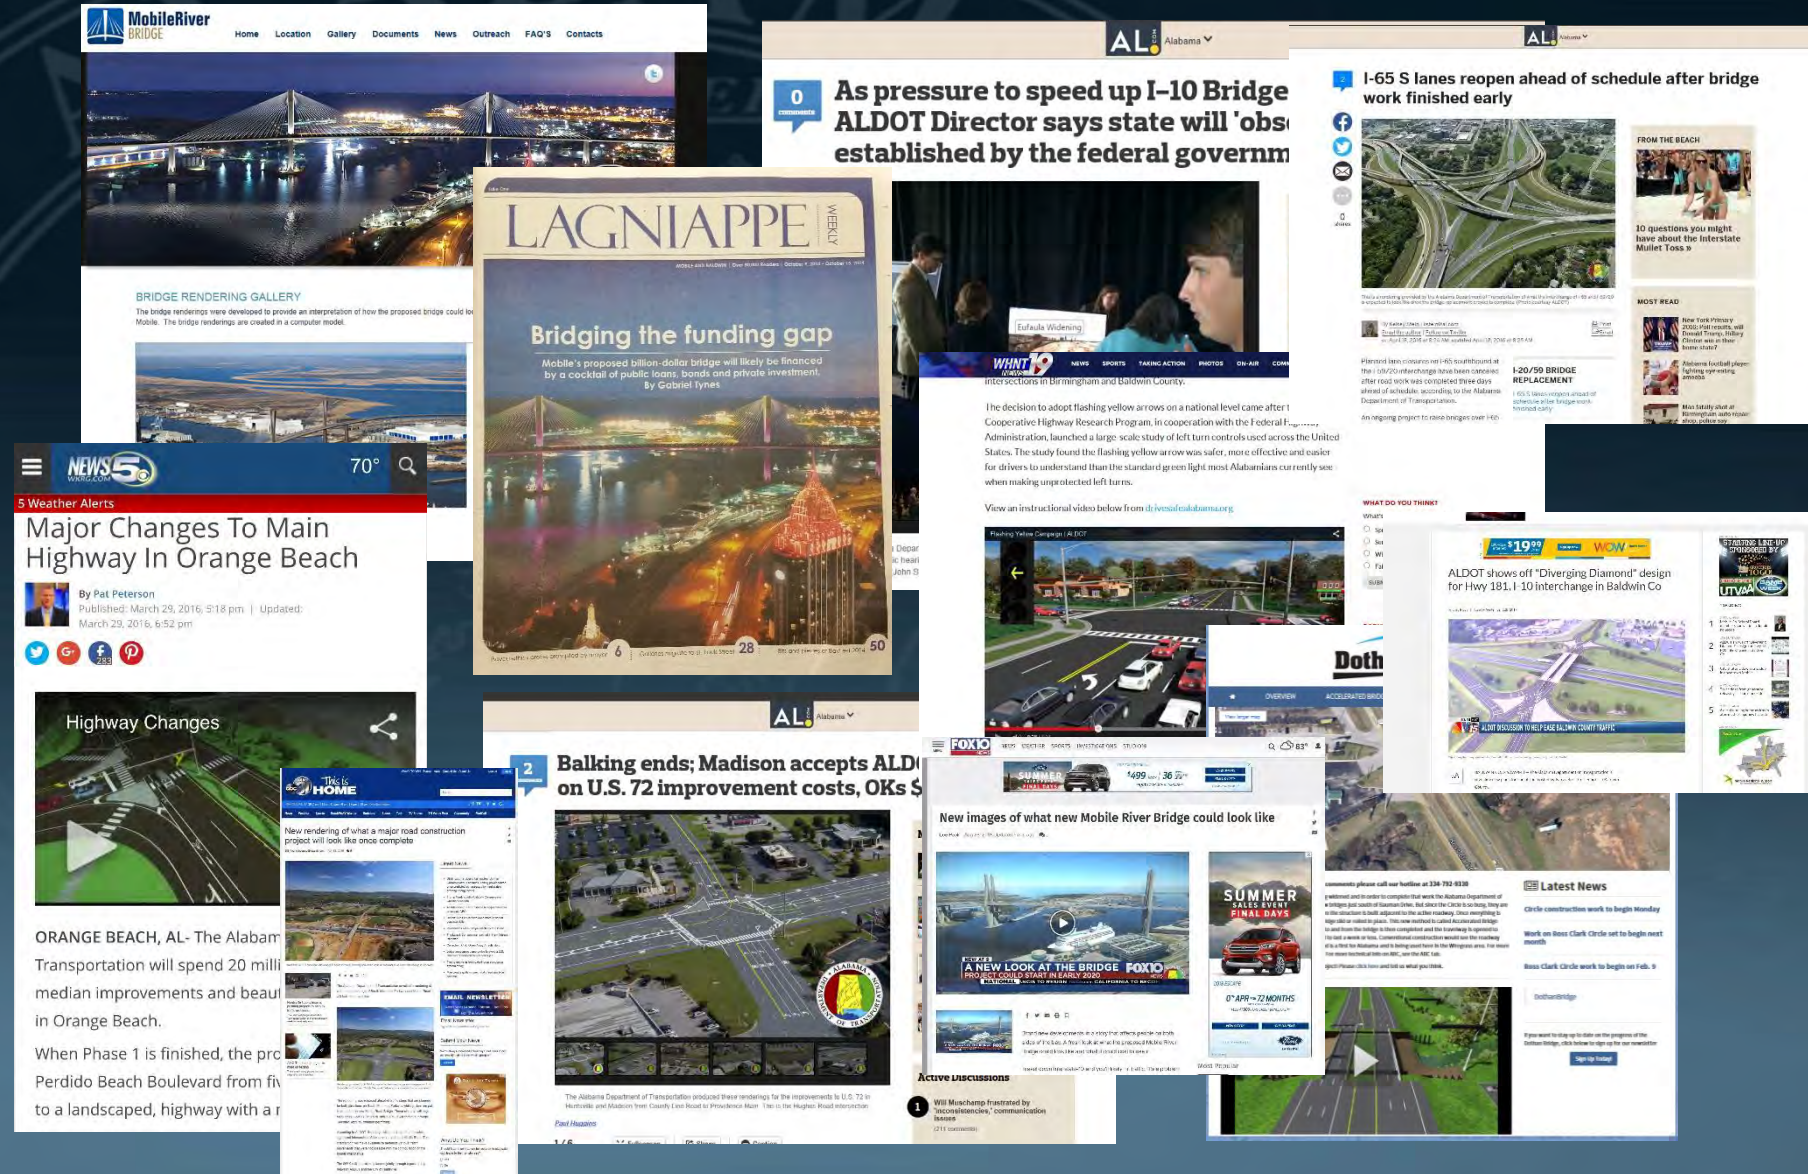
MobileRiver BRIDGE

Home Location Gallery Documents News Outreach FAQ'S Contacts

BRIDGE RENDERING GALLERY

The bridge renderings were developed to provide an interpretation of how the proposed bridge could look. Mobile. The bridge renderings are created in a computer model.

AL Alabama

0 comments

As pressure to speed up I-10 Bridge ALDOT Director says state will 'obs established by the federal governm

Eufaula Widening

AL Alabama

I-65 S lanes reopen ahead of schedule after bridge work finished early

FROM THE BEACH

10 questions you might have about the Interstate Mullet Toss »

MOST READ

I-20/59 BRIDGE REPLACEMENT

WHAT DO YOU THINK?

LAGNIAPPE WEEKLY

Bridging the funding gap

Mobile's proposed billion-dollar bridge will likely be financed by a cocktail of public loans, bonds and private investment. By Gabriel Tynes

6 28 50

WHNT 19 NEWS SPORTS TAKING ACTION PHOTOS ON-AIR

intersections in Birmingham and Baldwin County.

The decision to adopt flashing yellow arrows on a national level came after the Cooperative Highway Research Program, in cooperation with the Federal Highway Administration, launched a large scale study of left turn controls used across the United States. The study found the flashing yellow arrow was safer, more effective and easier for drivers to understand than the standard green light most Alabamians currently see when making unprotected left turns.

View an instructional video below from drivesafealabama.org

Flashing Yellow Campaign | ALDOT

NEWS 5 WKRG.COM 70°

5 Weather Alerts

Major Changes To Main Highway In Orange Beach

By Pat Peterson
Published: March 29, 2016, 5:18 pm | Updated: March 29, 2016, 6:52 pm

Highway Changes

ORANGE BEACH, AL- The Alabam Transportation will spend 20 milli median improvements and beaut in Orange Beach.

When Phase 1 is finished, the pro Perdido Beach Boulevard from fiv to a landscaped, highway with a r

This is HOME

New rendering of what a major road construction project will look like once complete

EMAIL NEWSLETTER

AL Alabama

2

Balking ends; Madison accepts ALD on U.S. 72 improvement costs, OKs $

ALABAMA DEPARTMENT OF TRANSPORTATION

The Alabama Department of Transportation produced these renderings for the improvements to U.S. 72 in Huntsville and Madison from County Line Road to Providence Main.

Paul Huggins

Active Discussions

1 Will Muscamp frustrated by 'inconsistencies,' communication issues

FOX 10

New images of what new Mobile River Bridge could look like

A NEW LOOK AT THE BRIDGE FOX 10
PROJECT COULD START IN EARLY 2020

SUMMER SALES EVENT FINAL DAYS

0% APR 72 MONTHS

Doth

OVERVIEW ACCELERATED BRID

Latest News

Circle construction work to begin Monday

Work on Ross Clark Circle set to begin next month

Ross Clark Circle work to begin on Feb. 9

$19.99 WOW

ALDOT shows off "Diverging Diamond" design for Hwy 181, I-10 interchange in Baldwin Co

ALDOT DISCUSSION TO HELP EASE BALDWIN COUNTY TRAFFIC

UTVA